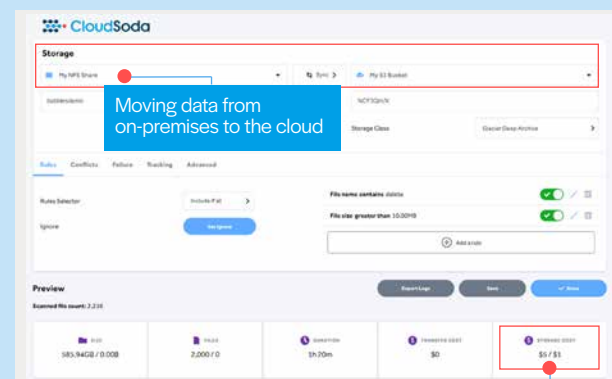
CloudSoda

Storage

My NFS Share

Sync

My S3 Bucket

Moving data from on-premises to the cloud

NCF3QhJX

Storage Class

Glacier Deep Archive

Rules Conflicts Failure Tracking Advanced

Rules Selector

Include if all

Ignore

File name contains delete

File size greater than 10.00MB

Add a rule

Preview

Scanned file count: 2,216

Export Logs

Save

Done

SIZE
585.94GB / 0.00B

FILES
2,000 / 0

DURATION
1h 20m

TRANSFER COST
$0

STORAGE COST
$5 / $1